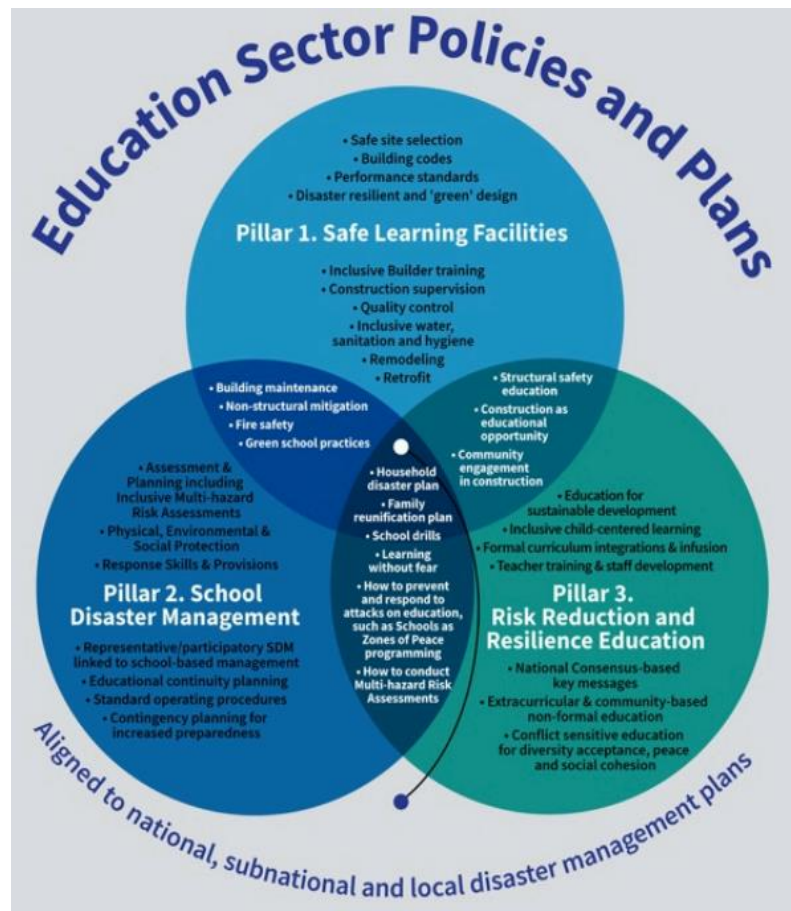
Education Sector Policies and Plans

• Safe site selection
• Building codes
• Performance standards
• Disaster resilient and 'green' design

Pillar 1. Safe Learning Facilities

• Inclusive Builder training
• Construction supervision
• Quality control
• Inclusive water, sanitation and hygiene
• Remodeling
• Retrofit

• Building maintenance
• Non-structural mitigation
• Fire safety
• Green school practices

• Structural safety education
• Construction as educational opportunity
• Community engagement in construction

• Household disaster plan
• Family reunification plan
• School drills
• Learning without fear
• How to prevent and respond to attacks on education, such as Schools as Zones of Peace programming
• How to conduct Multi-hazard Risk Assessments

• Assessment & Planning including Inclusive Multi-hazard Risk Assessments
• Physical, Environmental & Social Protection
• Response Skills & Provisions

Pillar 2. School Disaster Management

• Representative/participatory SDM linked to school-based management
• Educational continuity planning
• Standard operating procedures
• Contingency planning for increased preparedness

• Education for sustainable development
• Inclusive child-centered learning
• Formal curriculum integrations & infusion
• Teacher training & staff development

Pillar 3. Risk Reduction and Resilience Education

• National Consensus-based key messages
• Extracurricular & community-based non-formal education
• Conflict sensitive education for diversity acceptance, peace and social cohesion

Aligned to national, subnational and local disaster management plans